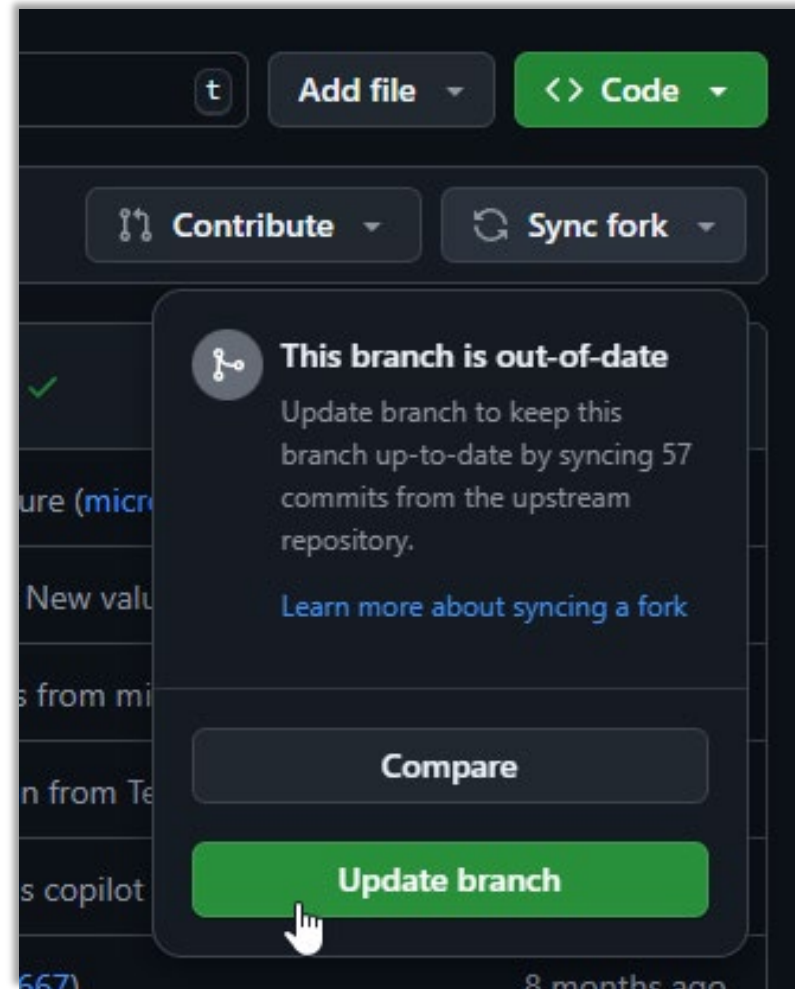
t Add file

<> Code

Contribute

Sync fork

ure (micr

New valu

s from mi

n from Te

s copilot

667)

8 months ago

This branch is out-of-date

Update branch to keep this branch up-to-date by syncing 57 commits from the upstream repository.

Learn more about syncing a fork

Compare

Update branch